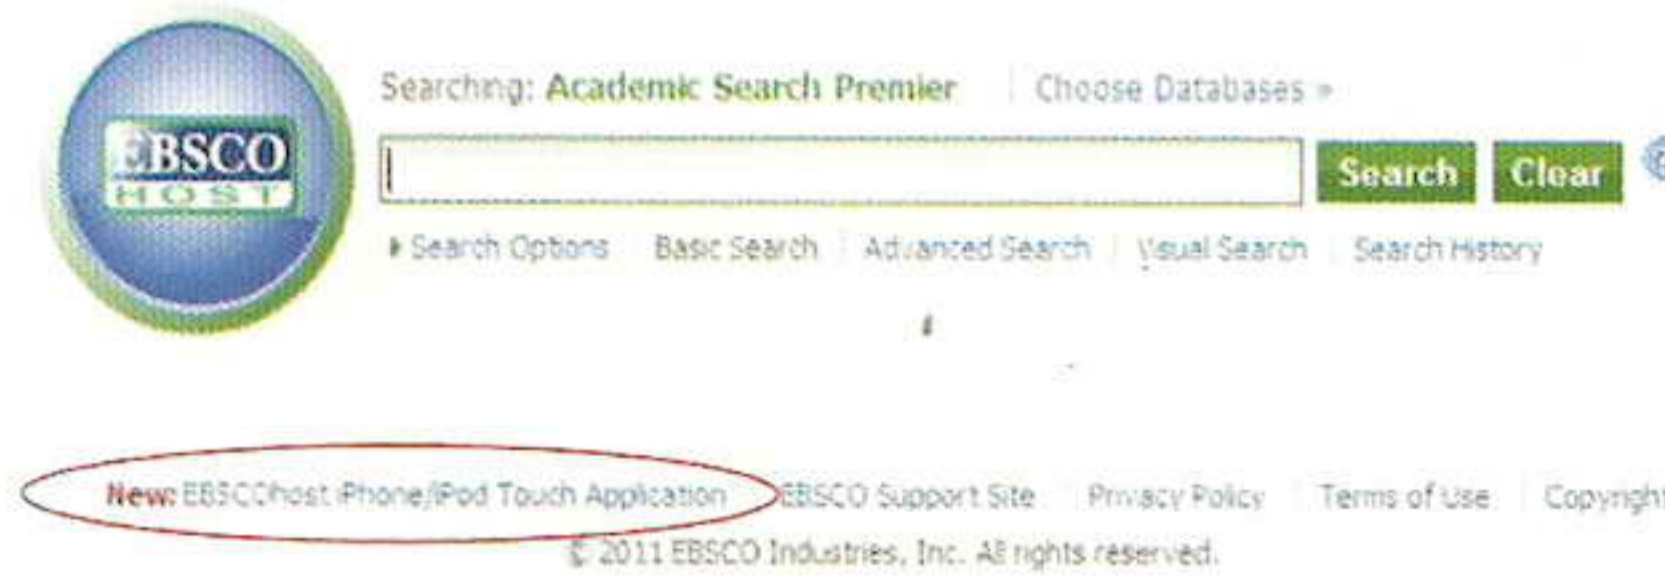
EBSCO HOST

Searching: Academic Search Premier | Choose Databases »

Search Clear

Search Options | Basic Search | Advanced Search | Visual Search | Search History

New: EBSCOhost iPhone/iPod Touch Application | EBSCO Support Site | Privacy Policy | Terms of Use | Copyright

© 2011 EBSCO Industries, Inc. All rights reserved.